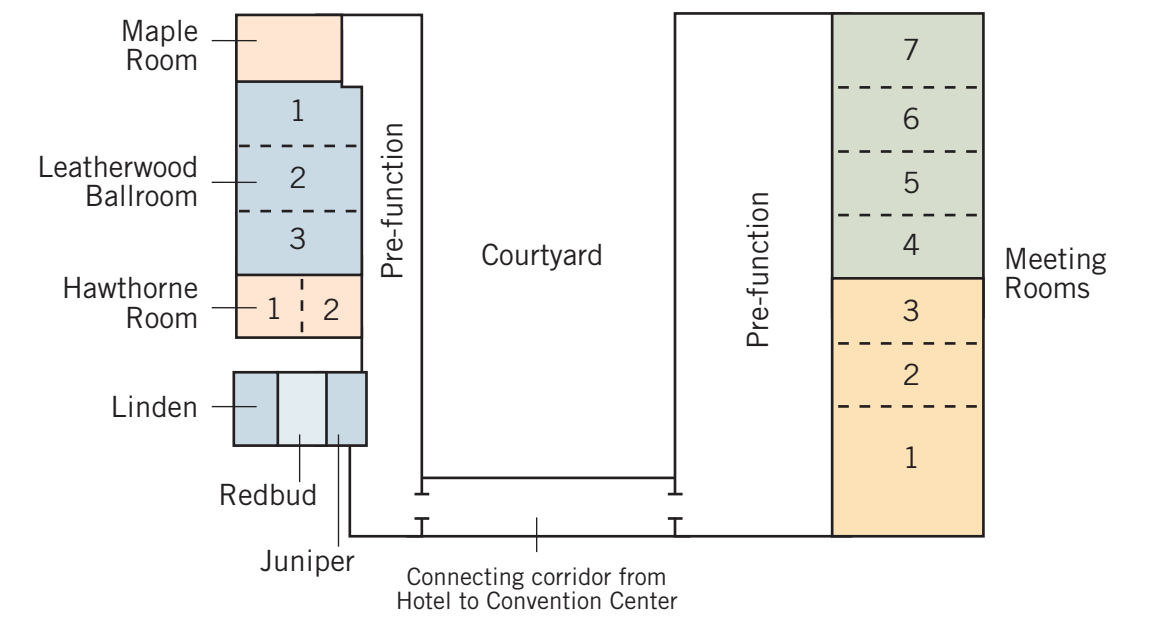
Maple Room

1

Leatherwood Ballroom

2

3

Hawthorne Room

1

2

Linden

Redbud

Juniper

Pre-function

Courtyard

Pre-function

7

6

5

4

3

2

1

Meeting Rooms

Connecting corridor from Hotel to Convention Center